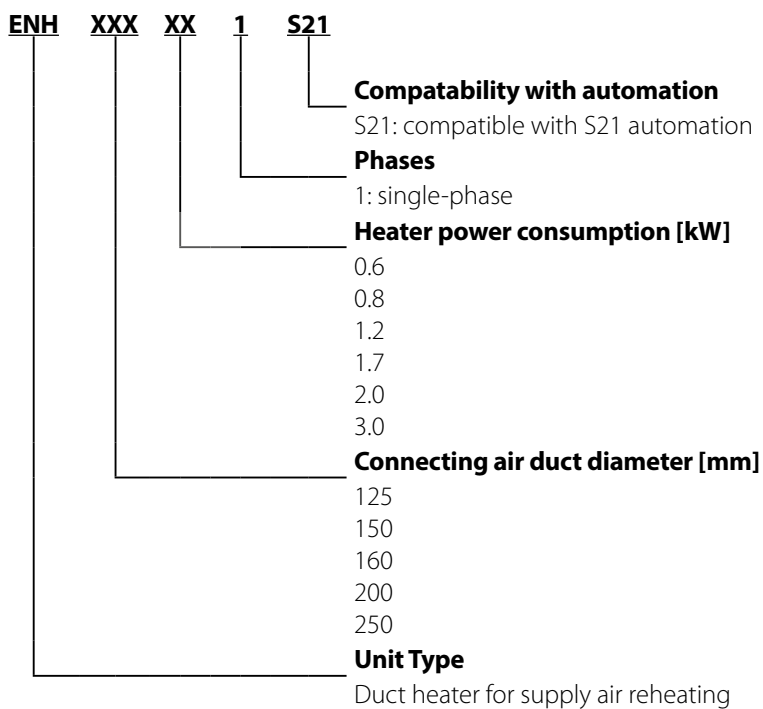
ENH XXX XX 1 S21

**Compatability with automation**
S21: compatible with S21 automation

**Phases**
1: single-phase

**Heater power consumption [kW]**
0.6
0.8
1.2
1.7
2.0
3.0

**Connecting air duct diameter [mm]**
125
150
160
200
250

**Unit Type**
Duct heater for supply air reheating